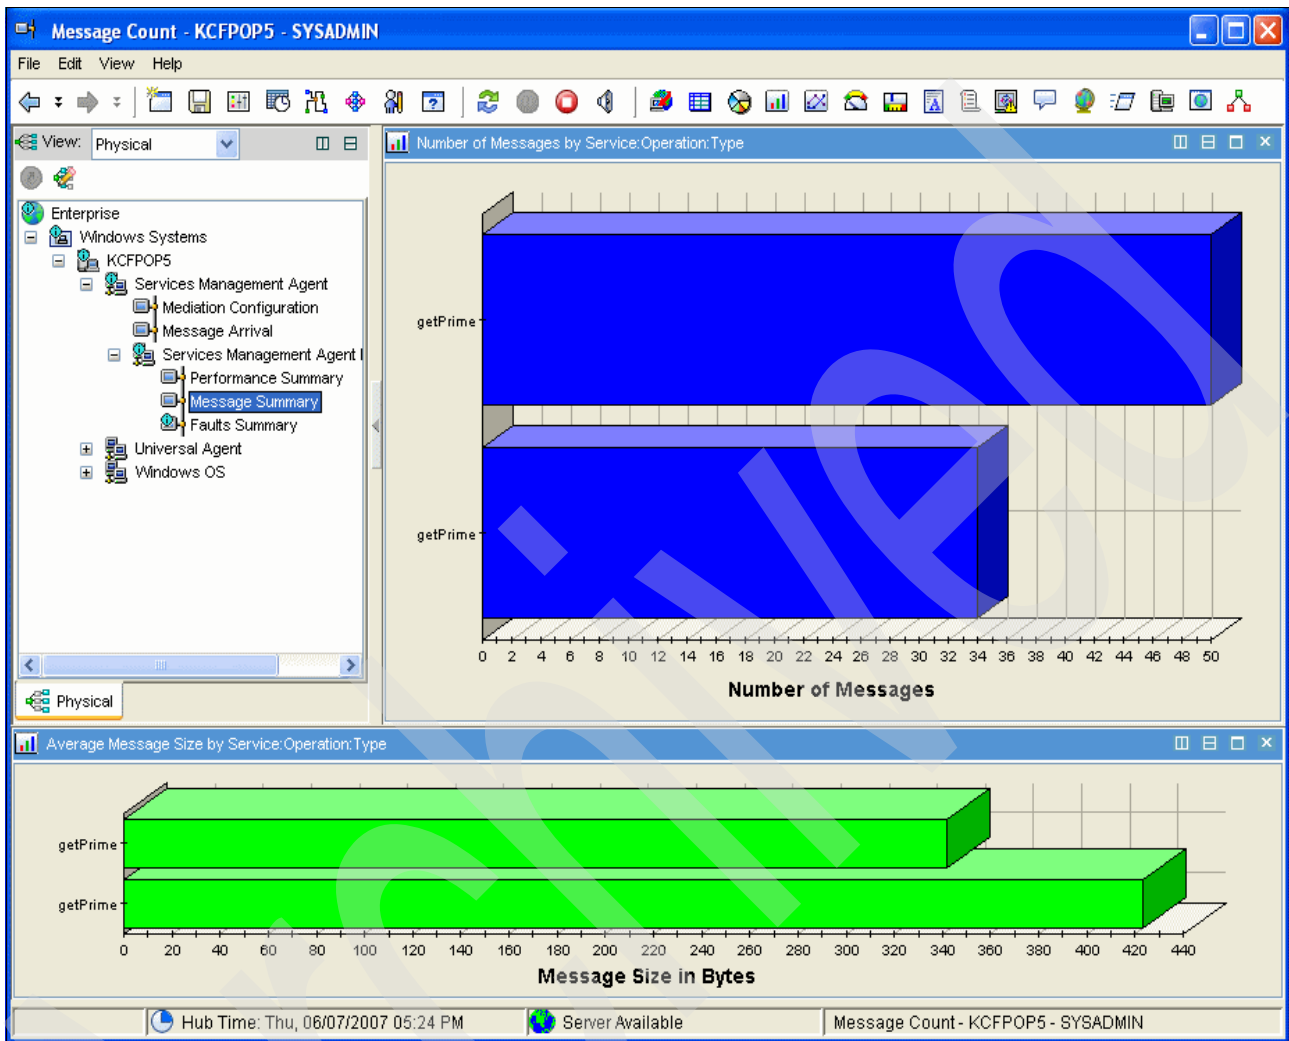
Message Count - KCFPOP5 - SYSADMIN

File Edit View Help

View: Physical

Enterprise
Windows Systems
KCFPOP5
Services Management Agent
Mediation Configuration
Message Arrival
Services Management Agent I
Performance Summary
Message Summary
Faults Summary
Universal Agent
Windows OS

Physical

Number of Messages by Service:Operation:Type

getPrime
getPrime

0 2 4 6 8 10 12 14 16 18 20 22 24 26 28 30 32 34 36 38 40 42 44 46 48 50

Number of Messages

Average Message Size by Service:Operation:Type

getPrime
getPrime

0 20 40 60 80 100 120 140 160 180 200 220 240 260 280 300 320 340 360 380 400 420 440

Message Size in Bytes

Hub Time: Thu, 06/07/2007 05:24 PM | Server Available | Message Count - KCFPOP5 - SYSADMIN